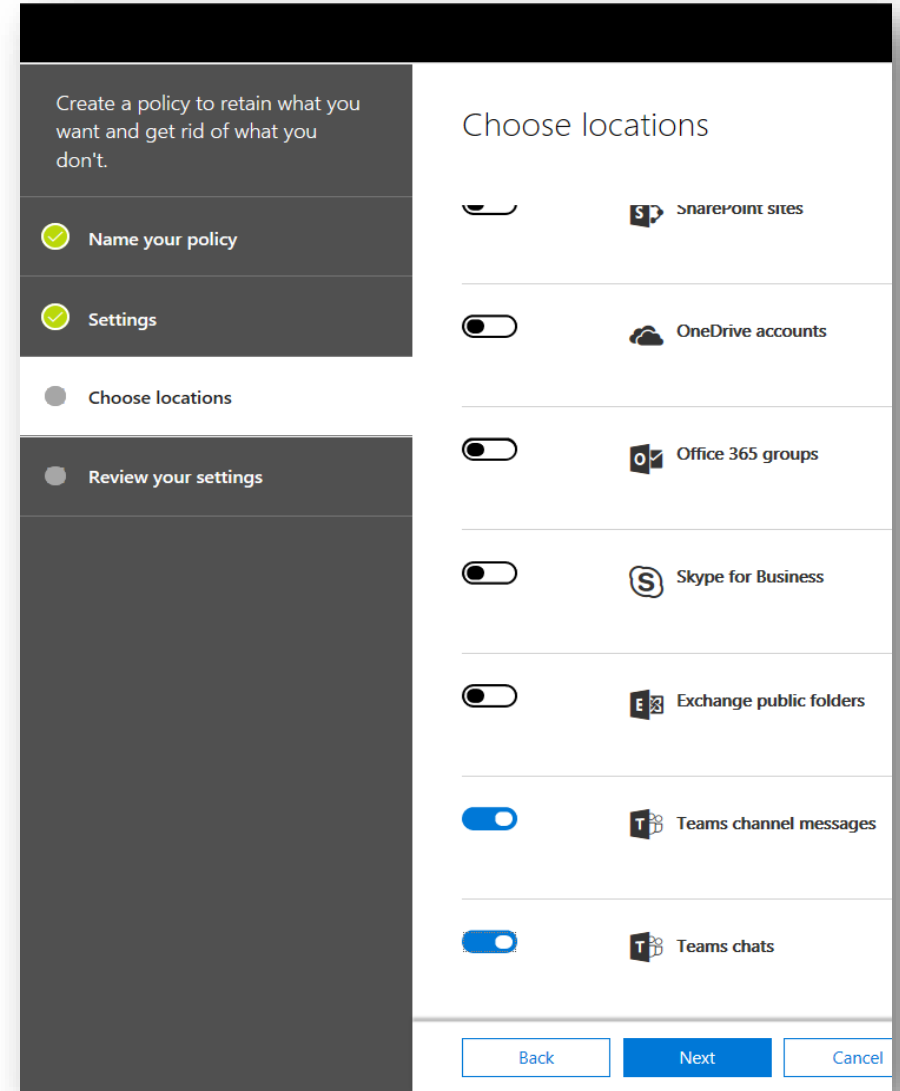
Create a policy to retain what you want and get rid of what you don't.

Name your policy

Settings

Choose locations

Review your settings

Choose locations

SharePoint sites

OneDrive accounts

Office 365 groups

Skype for Business

Exchange public folders

Teams channel messages

Teams chats

Back

Next

Cancel